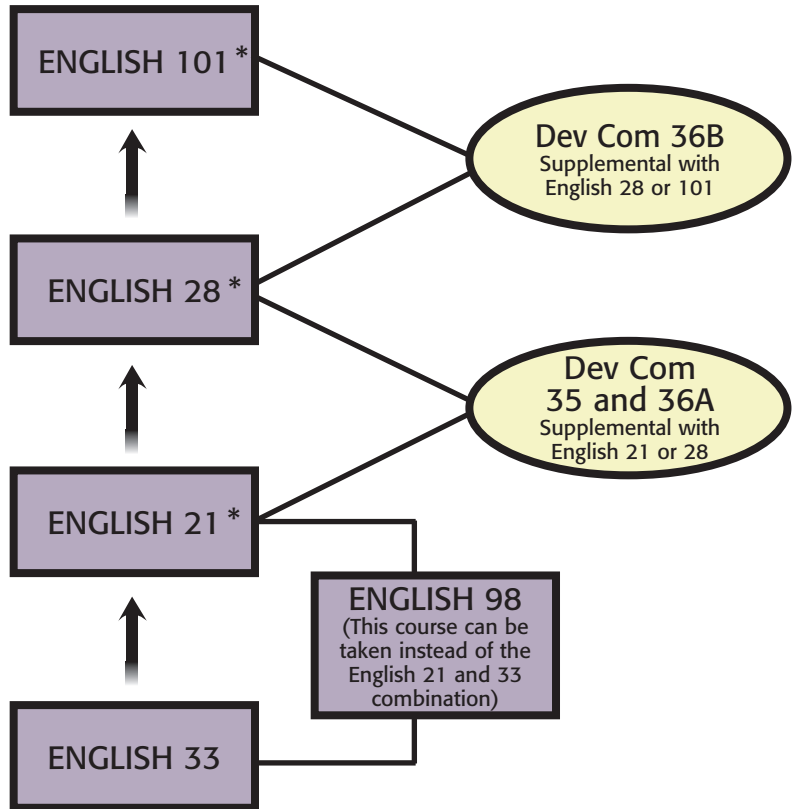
ENGLISH 101 *

Dev Com 36B
Supplemental with English 28 or 101

ENGLISH 28 *

Dev Com 35 and 36A
Supplemental with English 21 or 28

ENGLISH 21 *

ENGLISH 98
(This course can be taken instead of the English 21 and 33 combination)

ENGLISH 33